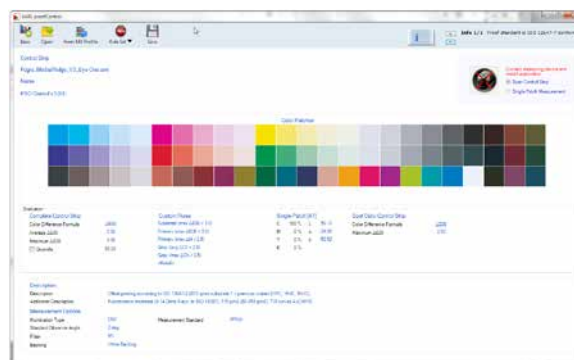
New Open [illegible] Save

Control Strip

Fogra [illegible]

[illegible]

Color Patches

Evaluation

Complete Control Strip

Color Difference Formula

Average

Maximum

Custom Paper

Single Patch

Spot Color Control Strip

Color Difference Formula

Description

Description

Additional Description

Measurement Conditions

Illumination Type

Standard Observer Angle

Filter

Backing

Measurement Standard